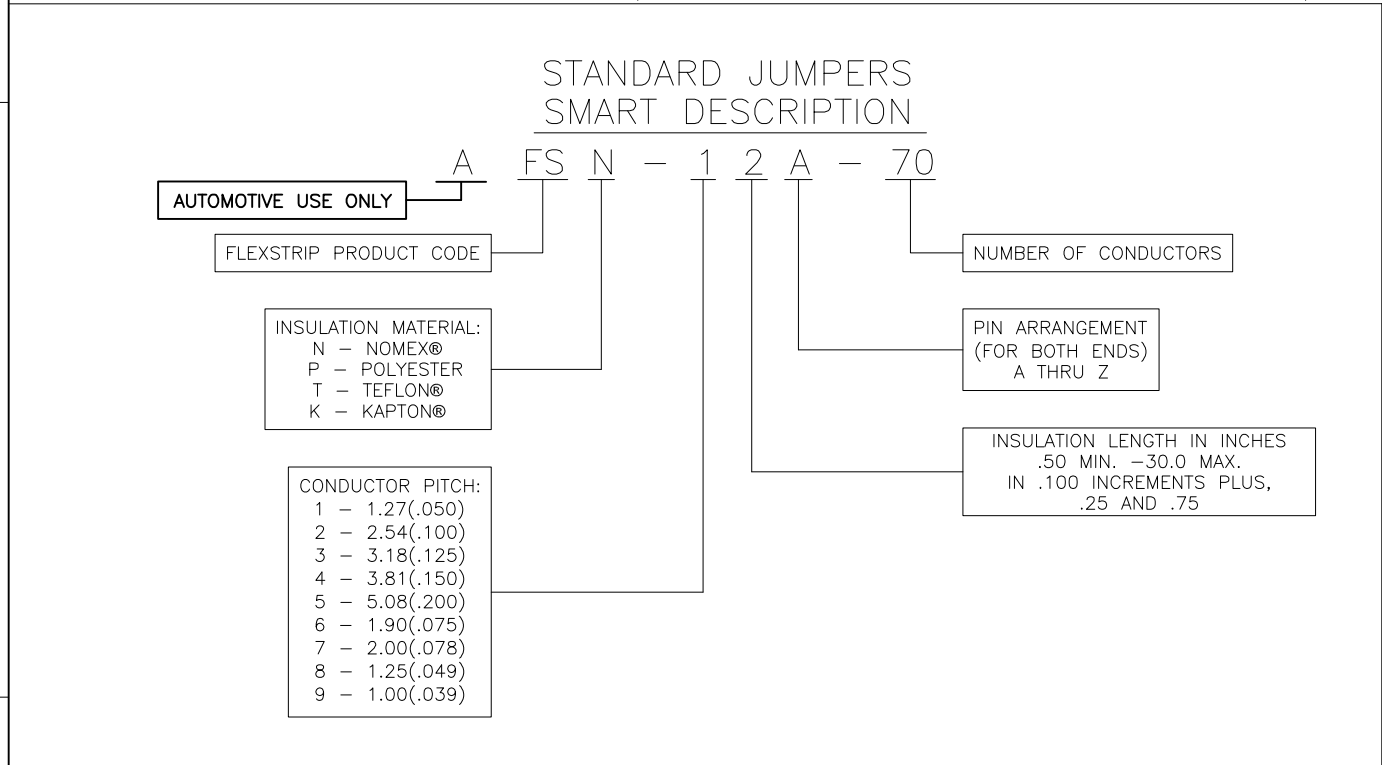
STANDARD JUMPERS
SMART DESCRIPTION

A FS N – 1 2 A – 70

AUTOMOTIVE USE ONLY

FLEXSTRIP PRODUCT CODE

NUMBER OF CONDUCTORS

INSULATION MATERIAL:
N – NOMEX®
P – POLYESTER
T – TEFLON®
K – KAPTON®

PIN ARRANGEMENT
(FOR BOTH ENDS)
A THRU Z

INSULATION LENGTH IN INCHES
.50 MIN. –30.0 MAX.
IN .100 INCREMENTS PLUS,
.25 AND .75

CONDUCTOR PITCH:
1 – 1.27(.050)
2 – 2.54(.100)
3 – 3.18(.125)
4 – 3.81(.150)
5 – 5.08(.200)
6 – 1.90(.075)
7 – 2.00(.078)
8 – 1.25(.049)
9 – 1.00(.039)